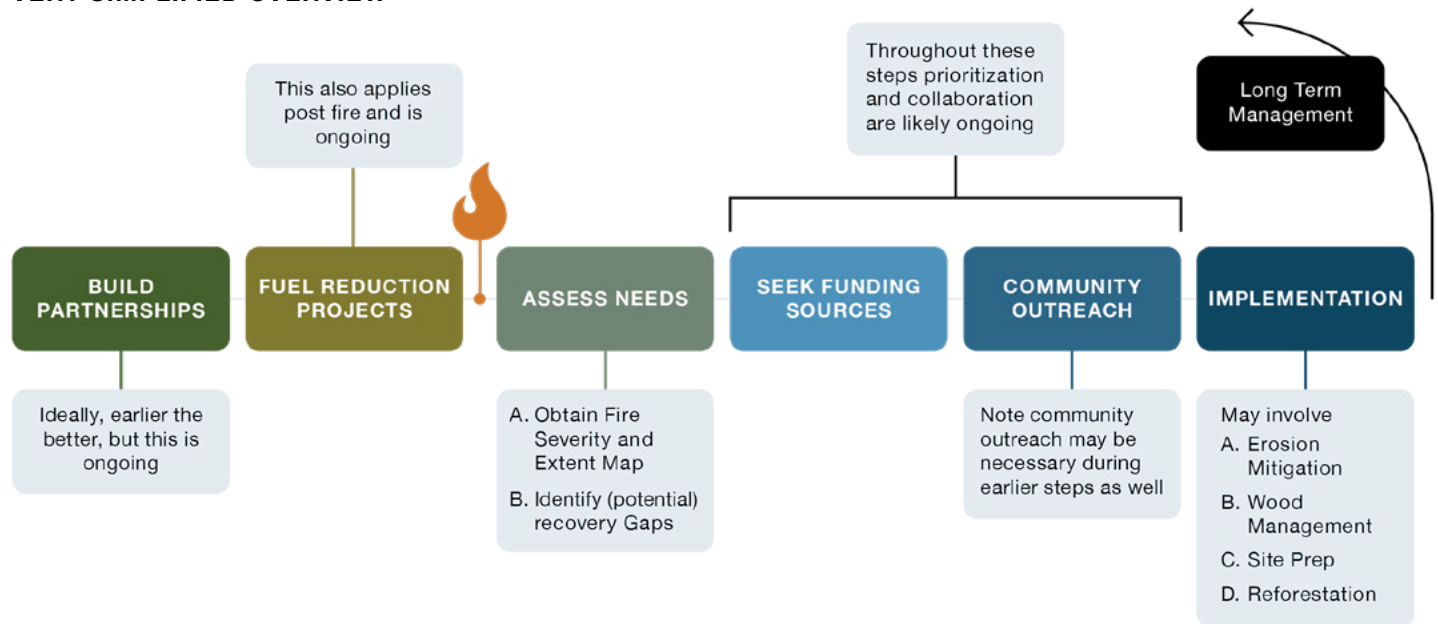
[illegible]

This also applies post fire and is ongoing

Throughout these steps prioritization and collaboration are likely ongoing

Long Term Management

BUILD PARTNERSHIPS

FUEL REDUCTION PROJECTS

ASSESS NEEDS

SEEK FUNDING SOURCES

COMMUNITY OUTREACH

IMPLEMENTATION

Ideally, earlier the better, but this is ongoing

A. Obtain Fire Severity and Extent Map

B. Identify (potential) recovery Gaps

Note community outreach may be necessary during earlier steps as well

May involve

A. Erosion Mitigation

B. Wood Management

C. Site Prep

D. Reforestation